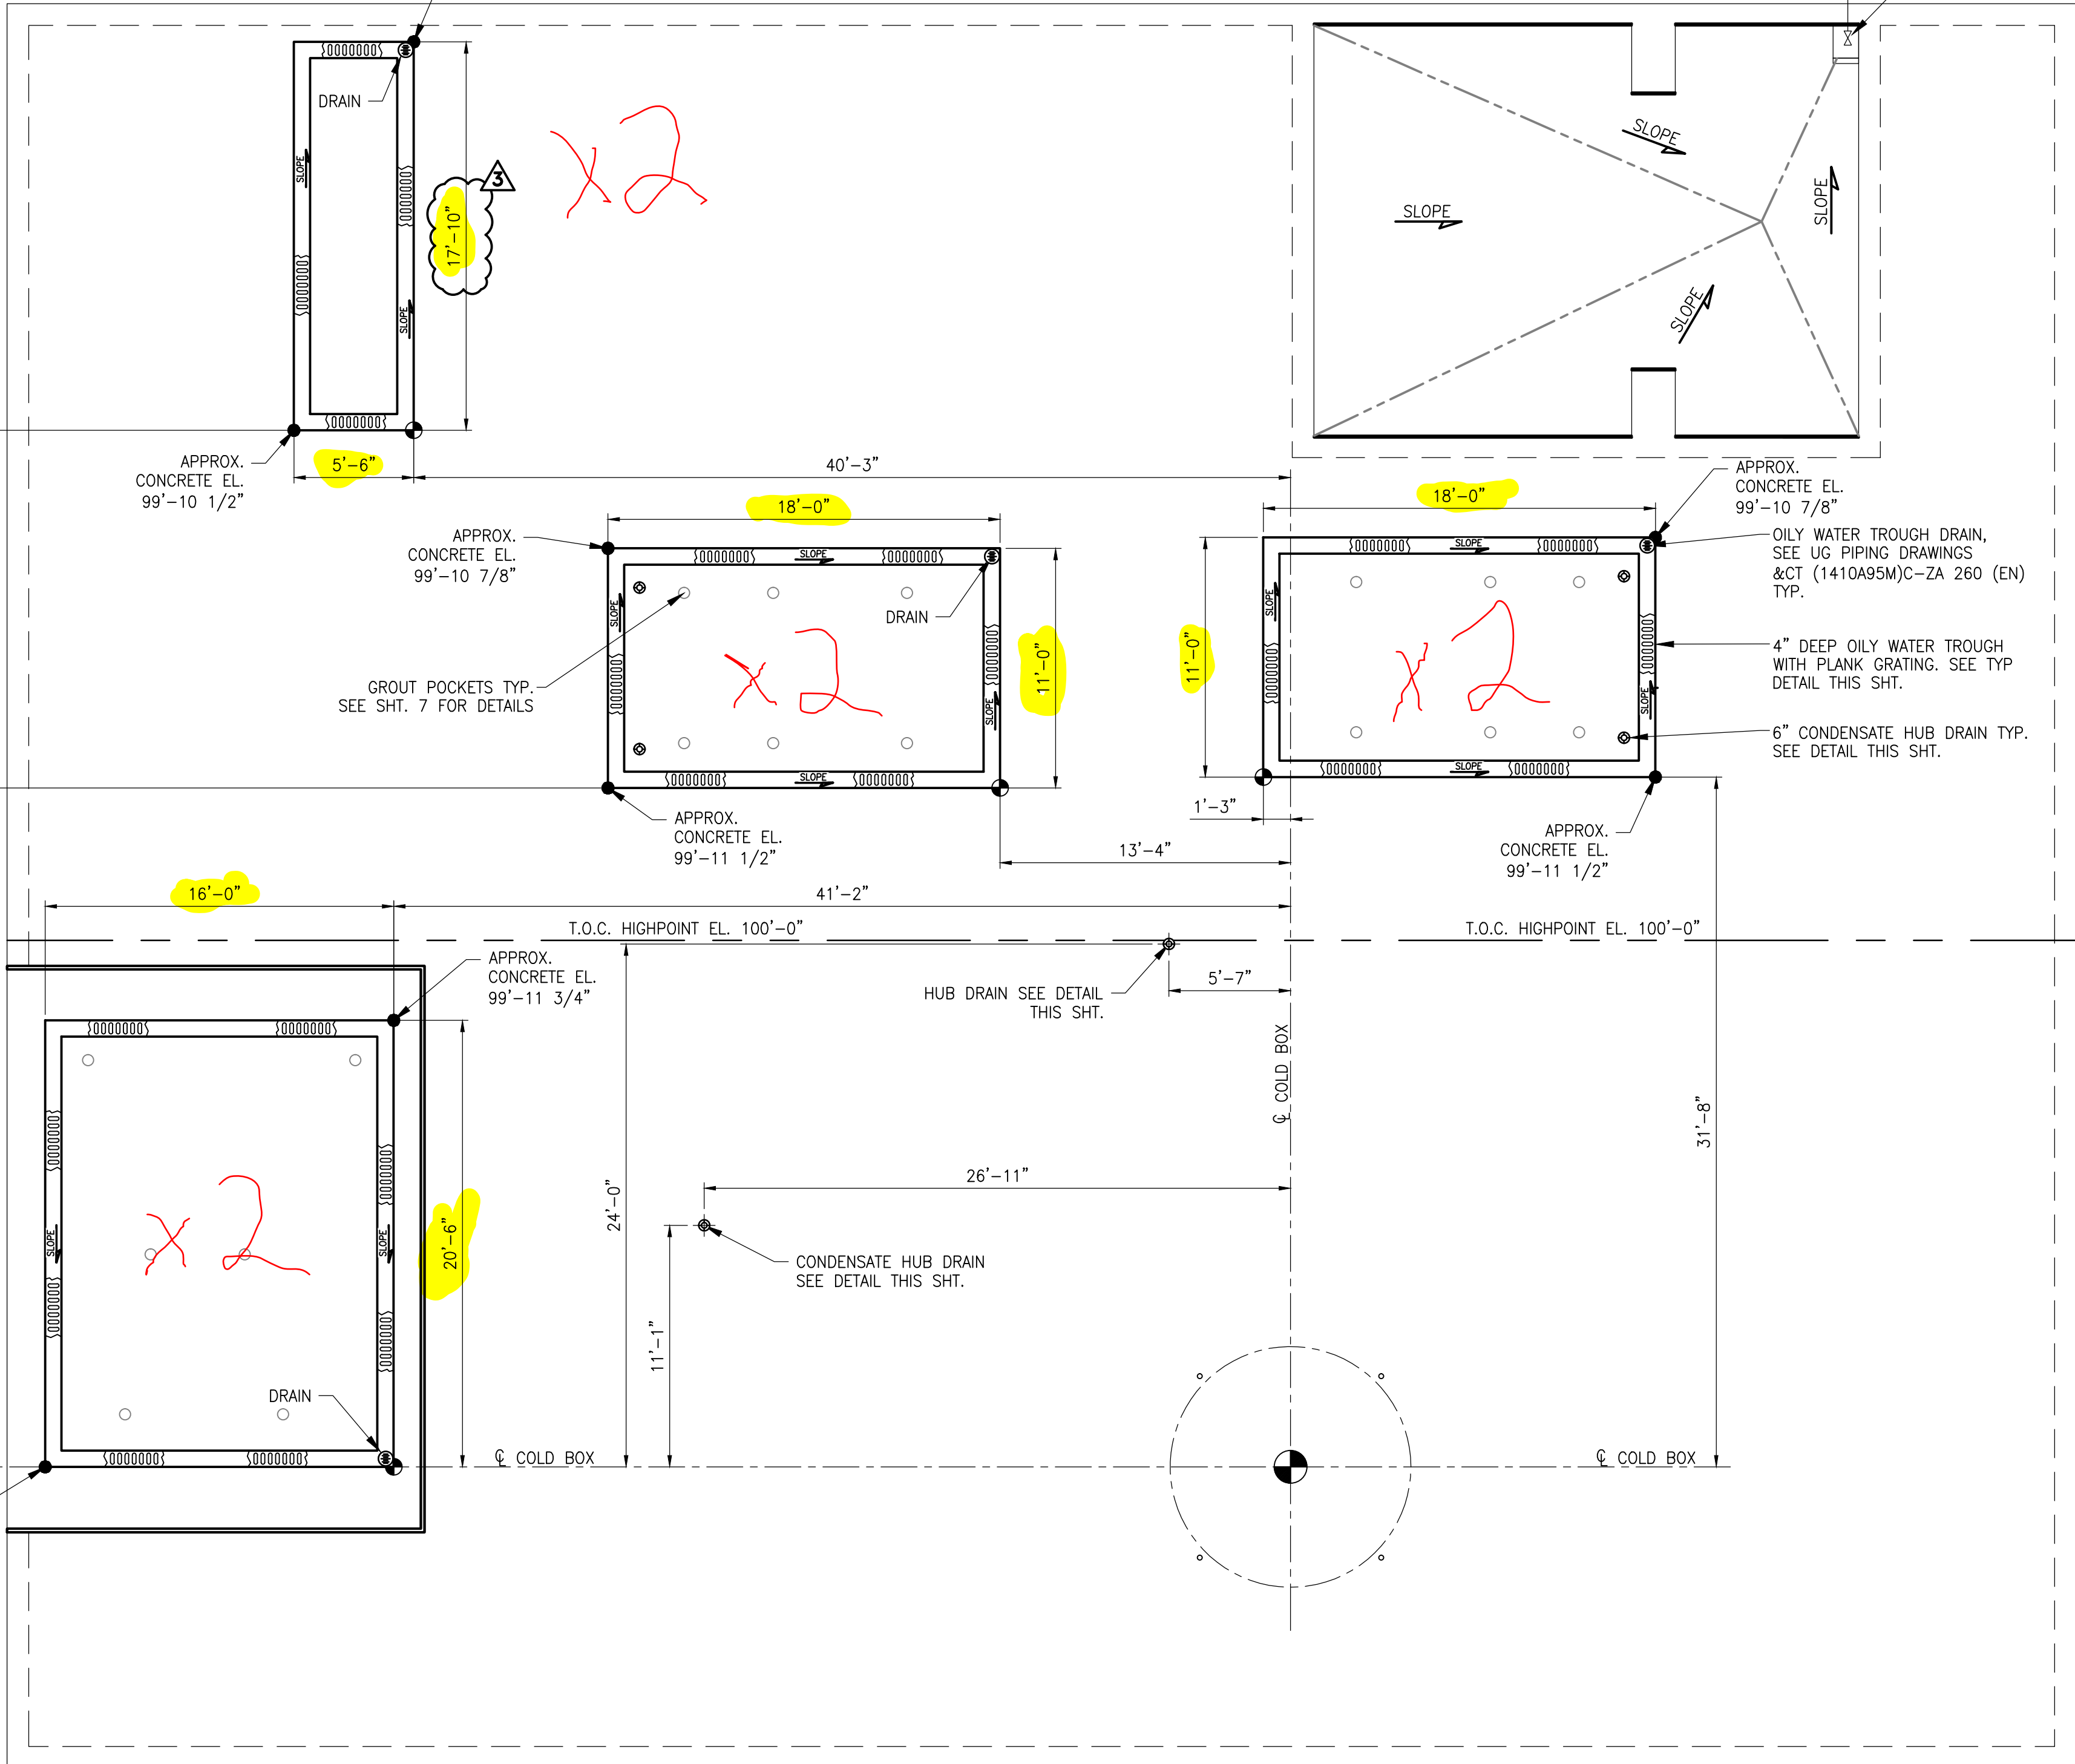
DRAIN
SLOPE
SLOPE
17'-10"
3
x2
APPROX.
CONCRETE EL.
99'-10 1/2"
5'-6"
40'-3"
SLOPE
SLOPE
SLOPE
SLOPE
18'-0"
APPROX.
CONCRETE EL.
99'-10 7/8"
SLOPE
DRAIN
SLOPE
11'-0"
x2
GROUT POCKETS TYP.
SEE SHT. 7 FOR DETAILS
SLOPE
SLOPE
APPROX.
CONCRETE EL.
99'-11 1/2"
18'-0"
APPROX.
CONCRETE EL.
99'-10 7/8"
OILY WATER TROUGH DRAIN,
SEE UG PIPING DRAWINGS
&CT (1410A95M)C-ZA 260 (EN)
TYP.
SLOPE
11'-0"
SLOPE
x2
4" DEEP OILY WATER TROUGH
WITH PLANK GRATING. SEE TYP
DETAIL THIS SHT.
SLOPE
6" CONDENSATE HUB DRAIN TYP.
SEE DETAIL THIS SHT.
SLOPE
1'-3"
13'-4"
APPROX.
CONCRETE EL.
99'-11 1/2"
16'-0"
41'-2"
T.O.C. HIGHPOINT EL. 100'-0"
T.O.C. HIGHPOINT EL. 100'-0"
APPROX.
CONCRETE EL.
99'-11 3/4"
HUB DRAIN SEE DETAIL
THIS SHT.
5'-7"
℄ COLD BOX
SLOPE
SLOPE
x2
20'-6"
24'-0"
26'-11"
31'-8"
CONDENSATE HUB DRAIN
SEE DETAIL THIS SHT.
11'-1"
DRAIN
℄ COLD BOX
℄ COLD BOX